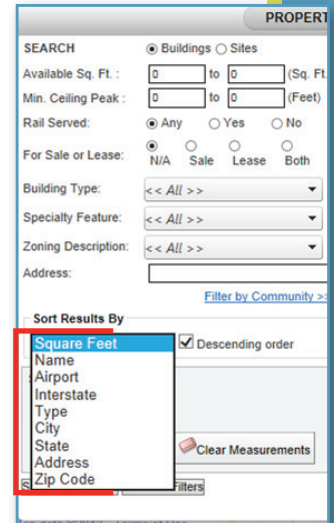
PROPERT

SEARCH
Buildings Sites

Available Sq. Ft. : 0 to 0 (Sq. Ft.

Min. Ceiling Peak : 0 to 0 (Feet)

Rail Served: Any Yes No

For Sale or Lease: N/A Sale Lease Both

Building Type: << All >>

Specialty Feature: << All >>

Zoning Description: << All >>

Address:

Filter by Community >>

Sort Results By

Square Feet
Name
Airport
Interstate
Type
City
State
Address
Zip Code

Descending order

Clear Measurements

Filters